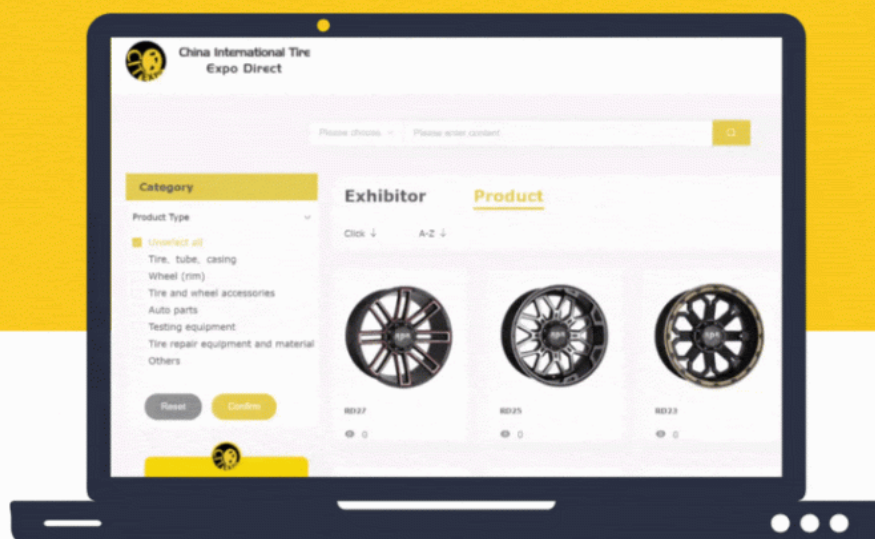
China International Tire Expo Direct

Please choose

Please enter content

Category

Product Type

Unselect all
Tire, tube, casing
Wheel (rim)
Tire and wheel accessories
Auto parts
Testing equipment
Tire repair equipment and material
Others

Reset

Confirm

Exhibitor

Product

Click ↓

A-Z ↓

RD27

0

RD25

0

RD23

0